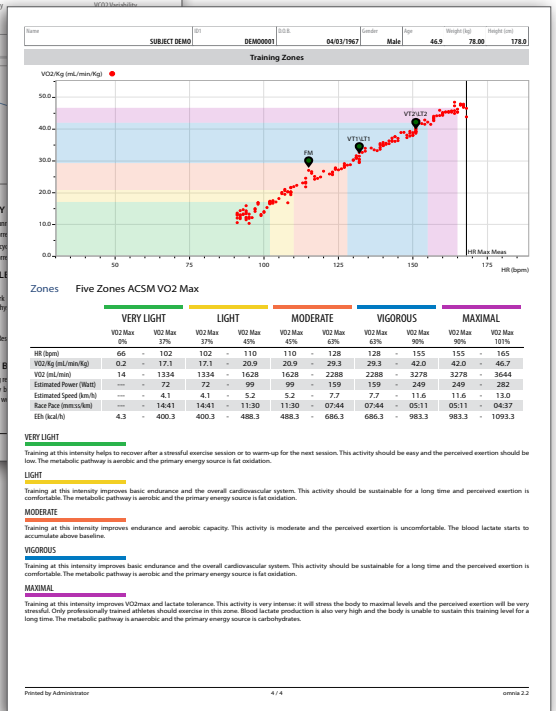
| Name | ID1 | D.O.B. | Gender | Age | Weight (kg) | Height (cm) |
|---|---|---|---|---|---|---|
| SUBJECT DEMO | DEMO0001 | 04/03/1967 | Male | 46.9 | 78.00 | 178.0 |

Training Zones

VO2/Kg (mL/min/Kg)

50.0
40.0
30.0
20.0
10.0

50 75 100 125 150 175

HR (bpm)

FM
VT1\LT1
VT2\LT2
HR Max Meas

Zones Five Zones ACSM VO2 Max

| | VERY LIGHT | | | LIGHT | | | MODERATE | | | VIGOROUS | | | MAXIMAL | | |
|---|---|---|---|---|---|---|---|---|---|---|---|---|---|---|---|
| | VO2 Max 0% | | VO2 Max 37% | VO2 Max 37% | | VO2 Max 45% | VO2 Max 45% | | VO2 Max 63% | VO2 Max 63% | | VO2 Max 90% | VO2 Max 90% | | VO2 Max 101% |
| HR (bpm) | 66 | - | 102 | 102 | - | 110 | 110 | - | 128 | 128 | - | 155 | 155 | - | 165 |
| VO2/Kg (mL/min/Kg) | 0.2 | - | 17.1 | 17.1 | - | 20.9 | 20.9 | - | 29.3 | 29.3 | - | 42.0 | 42.0 | - | 46.7 |
| VO2 (mL/min) | 14 | - | 1334 | 1334 | - | 1628 | 1628 | - | 2288 | 2288 | - | 3278 | 3278 | - | 3644 |
| Estimated Power (Watt) | --- | - | 72 | 72 | - | 99 | 99 | - | 159 | 159 | - | 249 | 249 | - | 282 |
| Estimated Speed (km/h) | --- | - | 4.1 | 4.1 | - | 5.2 | 5.2 | - | 7.7 | 7.7 | - | 11.6 | 11.6 | - | 13.0 |
| Race Pace (mm:ss/km) | --- | - | 14:41 | 14:41 | - | 11:30 | 11:30 | - | 07:44 | 07:44 | - | 05:11 | 05:11 | - | 04:37 |
| EEh (kcal/h) | 4.3 | - | 400.3 | 400.3 | - | 488.3 | 488.3 | - | 686.3 | 686.3 | - | 983.3 | 983.3 | - | 1093.3 |

VERY LIGHT

Training at this intensity helps to recover after a stressful exercise session or to warm-up for the next session. This activity should be easy and the perceived exertion should be low. The metabolic pathway is aerobic and the primary energy source is fat oxidation.

LIGHT

Training at this intensity improves basic endurance and the overall cardiovascular system. This activity should be sustainable for a long time and perceived exertion is comfortable. The metabolic pathway is aerobic and the primary energy source is fat oxidation.

MODERATE

Training at this intensity improves endurance and aerobic capacity. This activity is moderate and the perceived exertion is uncomfortable. The blood lactate starts to accumulate above baseline.

VIGOROUS

Training at this intensity improves basic endurance and the overall cardiovascular system. This activity should be sustainable for a long time and perceived exertion is comfortable. The metabolic pathway is aerobic and the primary energy source is fat oxidation.

MAXIMAL

Training at this intensity improves VO2max and lactate tolerance. This activity is very intense: it will stress the body to maximal levels and the perceived exertion will be very stressful. Only professionally trained athletes should exercise in this zone. Blood lactate production is also very high and the body is unable to sustain this training level for a long time. The metabolic pathway is anaerobic and the primary energy source is carbohydrates.

Printed by Administrator 4 / 4 omnia 2.2